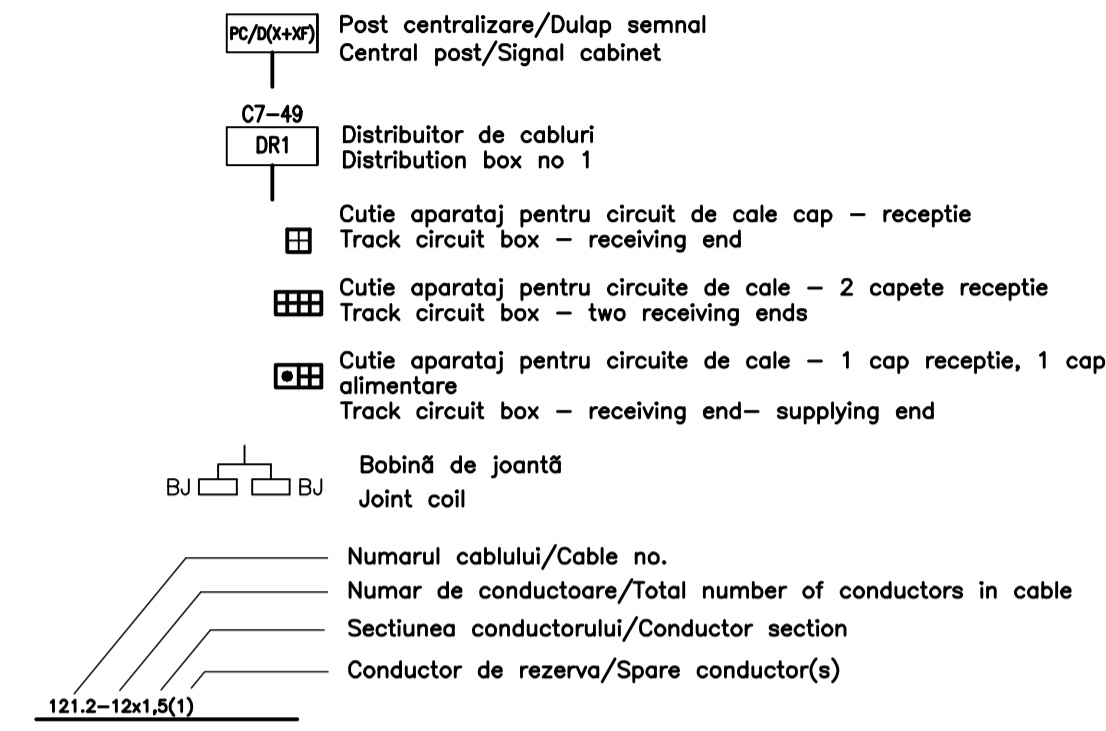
PC/D(X+XF)

Post centralizare/Dulap semnal
Central post/Signal cabinet

C7–49
DR1

Distribuitor de cabluri
Distribution box no 1

Cutie aparataj pentru circuit de cale cap – receptie
Track circuit box – receiving end

Cutie aparataj pentru circuite de cale – 2 capete receptie
Track circuit box – two receiving ends

Cutie aparataj pentru circuite de cale – 1 cap receptie, 1 cap alimentare
Track circuit box – receiving end– supplying end

BJ BJ

Bobină de joantă
Joint coil

Numarul cablului/Cable no.
Numar de conductoare/Total number of conductors in cable
Sectiunea conductorului/Conductor section
Conductor de rezerva/Spare conductor(s)

121.2–12x1,5(1)